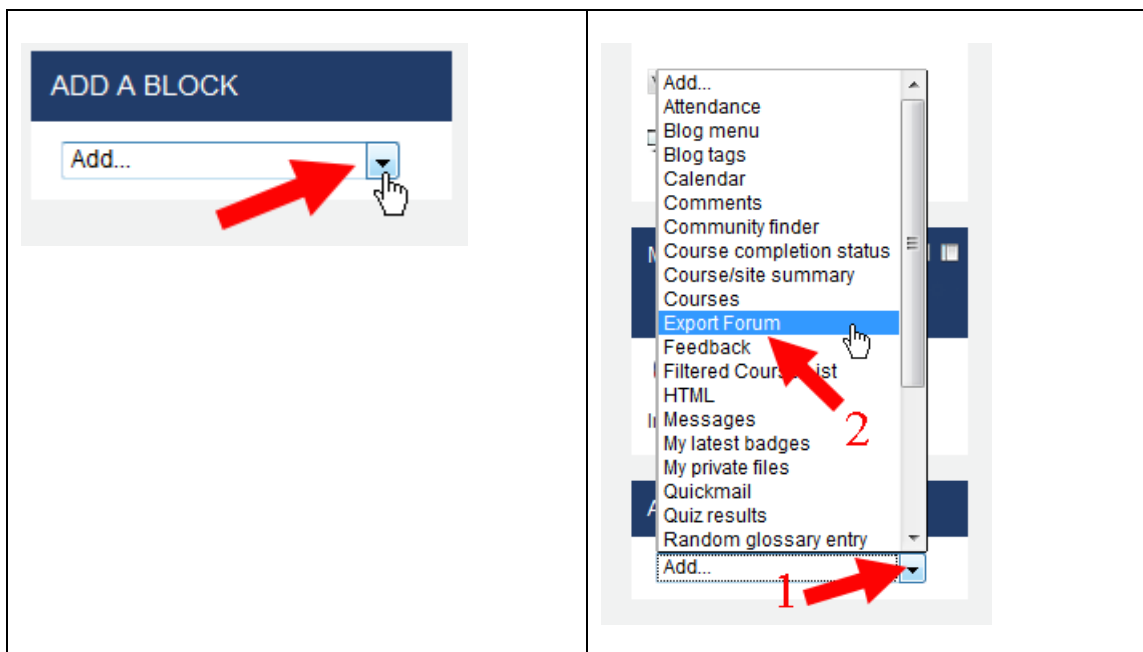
| ADD A BLOCK<br>Add... | Add...<br>Attendance<br>Blog menu<br>Blog tags<br>Calendar<br>Comments<br>Community finder<br>Course completion status<br>Course/site summary<br>Courses<br>Export Forum<br>Feedback<br>Filtered Cours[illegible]ist<br>HTML<br>Messages<br>My latest badges<br>My private files<br>Quickmail<br>Quiz results<br>Random glossary entry<br>Add...<br>2<br>1 |
|---|---|